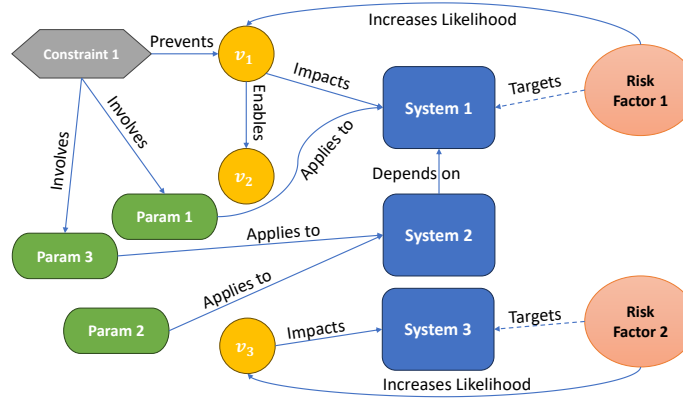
Increases Likelihood

Constraint 1

Prevents

$v_1$

Impacts

Targets

Risk Factor 1

Involves

Enables

System 1

Involves

Applies to

$v_2$

Depends on

Param 1

Applies to

System 2

Param 3

Applies to

Risk Factor 2

Targets

Param 2

Impacts

System 3

$v_3$

Increases Likelihood